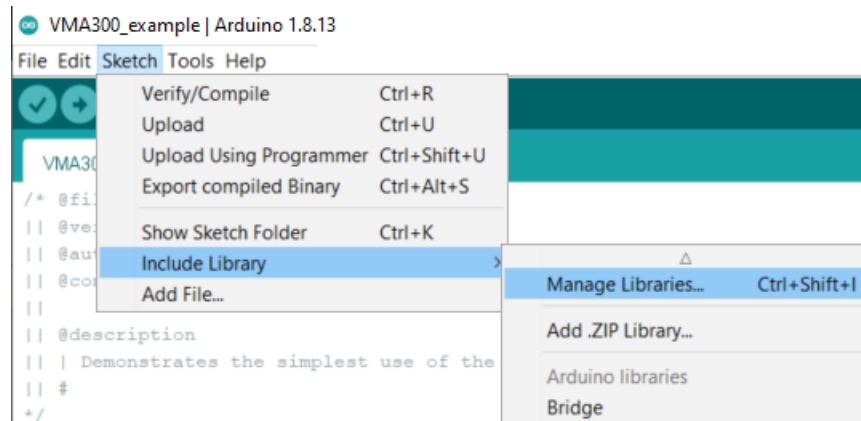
VMA300_example | Arduino 1.8.13

File Edit Sketch Tools Help

| | |
|---|---|
| Verify/Compile | Ctrl+R |
| Upload | Ctrl+U |
| Upload Using Programmer | Ctrl+Shift+U |
| Export compiled Binary | Ctrl+Alt+S |
| Show Sketch Folder | Ctrl+K |
| Include Library | > |
| Add File... | |

△

| | |
|---|---|
| Manage Libraries... | Ctrl+Shift+I |
| Add .ZIP Library... | |
| Arduino libraries | |
| Bridge | |

VMA30

/* @fi
|| @ve
|| @au
|| @co
||
|| @description
|| | Demonstrates the simplest use of the
|| #
*/